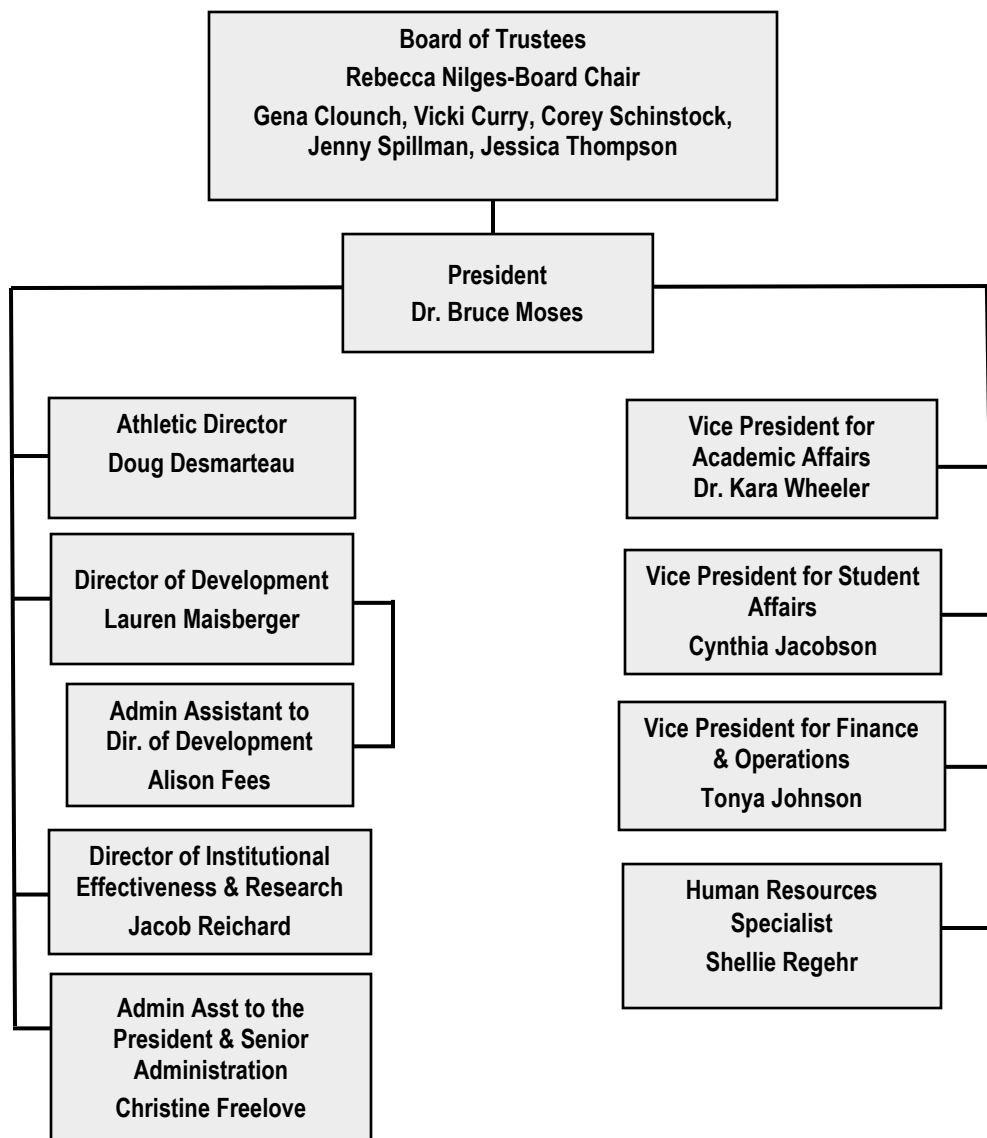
Board of Trustees
Rebecca Nilges-Board Chair
Gena Clounch, Vicki Curry, Corey Schinstock, Jenny Spillman, Jessica Thompson

President
Dr. Bruce Moses

Athletic Director
Doug Desmarteau

Director of Development
Lauren Maisberger

Admin Assistant to Dir. of Development
Alison Fees

Director of Institutional Effectiveness & Research
Jacob Reichard

Admin Asst to the President & Senior Administration
Christine Freelove

Vice President for Academic Affairs
Dr. Kara Wheeler

Vice President for Student Affairs
Cynthia Jacobson

Vice President for Finance & Operations
Tonya Johnson

Human Resources Specialist
Shellie Regehr